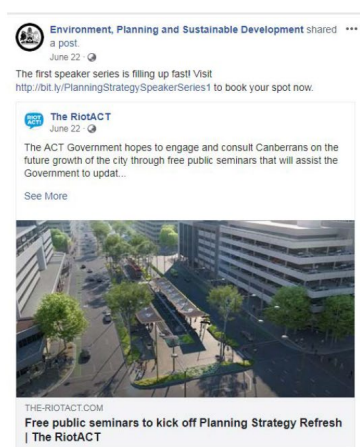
Environment, Planning and Sustainable Development shared a post. ···
June 22 ·

The first speaker series is filling up fast! Visit http://bit.ly/PlanningStrategySpeakerSeries1 to book your spot now.

RIOT ACT

The RiotACT
June 22 ·

The ACT Government hopes to engage and consult Canberrans on the future growth of the city through free public seminars that will assist the Government to updat...

See More

THE-RIOTACT.COM

Free public seminars to kick off Planning Strategy Refresh | The RiotACT